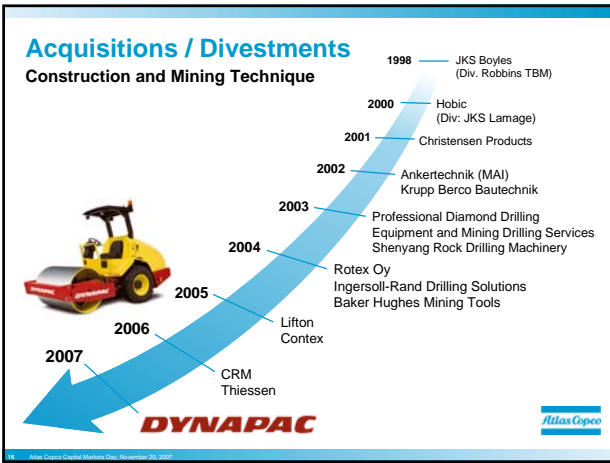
Acquisitions / Divestments
Construction and Mining Technique

1998 JKS Boyles (Div. Robbins TBM)

2000 Hobic (Div: JKS Lamage)

2001 Christensen Products

2002 Ankertechnik (MAI) Krupp Berco Bautechnik

2003 Professional Diamond Drilling Equipment and Mining Drilling Services Shenyang Rock Drilling Machinery

2004 Rotex Oy Ingersoll-Rand Drilling Solutions Baker Hughes Mining Tools

2005 Lifton Contex

2006 CRM Thiessen

2007 DYNAPAC

DYNAPAC

Atlas Copco

16 Atlas Copco Capital Markets Day, November 20, 2007